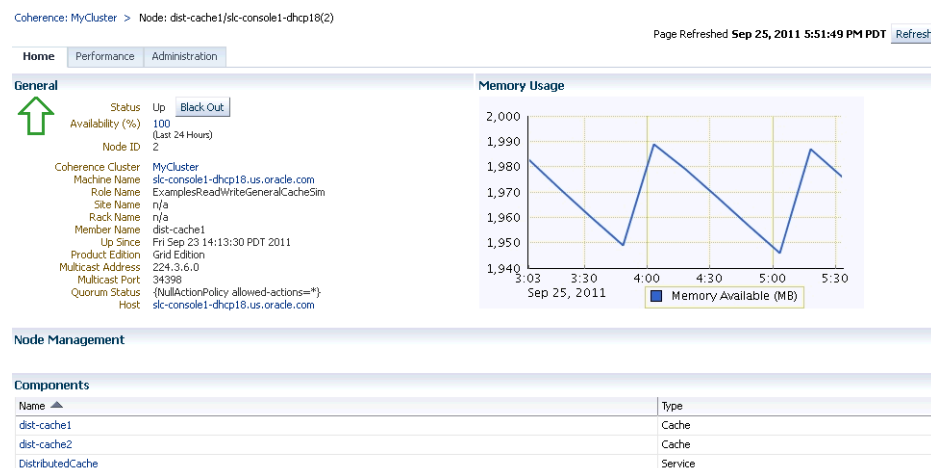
Coherence: MyCluster > Node: dist-cache1/slc-console1-dhcp18(2)

Page Refreshed **Sep 25, 2011 5:51:49 PM PDT** Refresh

Home Performance Administration

General

Status Up Black Out
Availability (%) 100 (Last 24 Hours)
Node ID 2

Coherence Cluster MyCluster
Machine Name slc-console1-dhcp18.us.oracle.com
Role Name ExamplesReadWriteGeneralCacheSim
Site Name n/a
Rack Name n/a
Member Name dist-cache1
Up Since Fri Sep 23 14:13:30 PDT 2011
Product Edition Grid Edition
Multicast Address 224.3.6.0
Multicast Port 34398
Quorum Status {NullActionPolicy allowed-actions=*}
Host slc-console1-dhcp18.us.oracle.com

Memory Usage

2,000
1,990
1,980
1,970
1,960
1,950
1,940
3:03 3:30 4:00 4:30 5:00 5:30
Sep 25, 2011
Memory Available (MB)

Node Management

Components

| Name | Type |
|---|---|
| dist-cache1 | Cache |
| dist-cache2 | Cache |
| DistributedCache | Service |